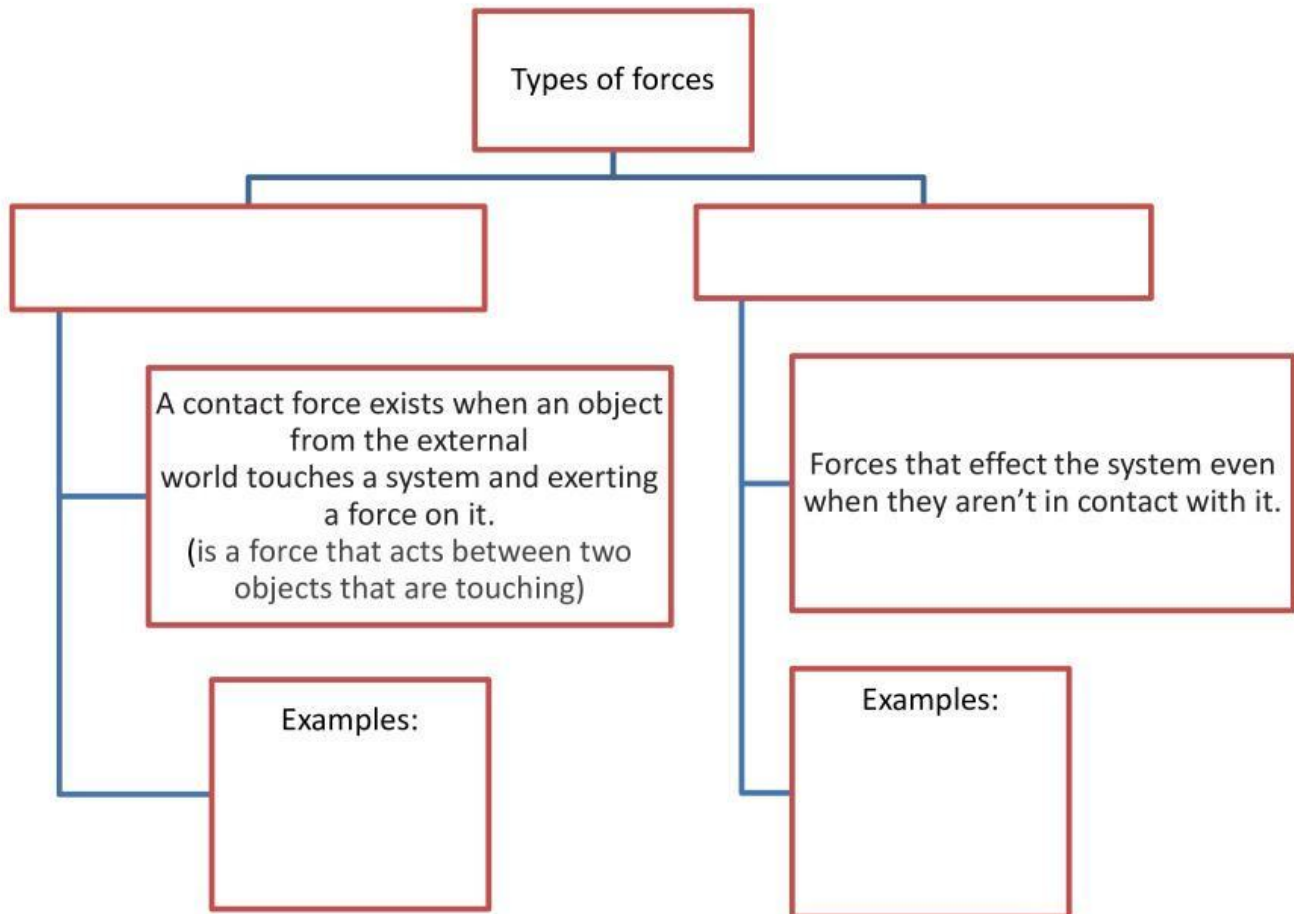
Types of forces

A contact force exists when an object from the external world touches a system and exerting a force on it. (is a force that acts between two objects that are touching)

Examples:

Forces that effect the system even when they aren't in contact with it.

Examples: